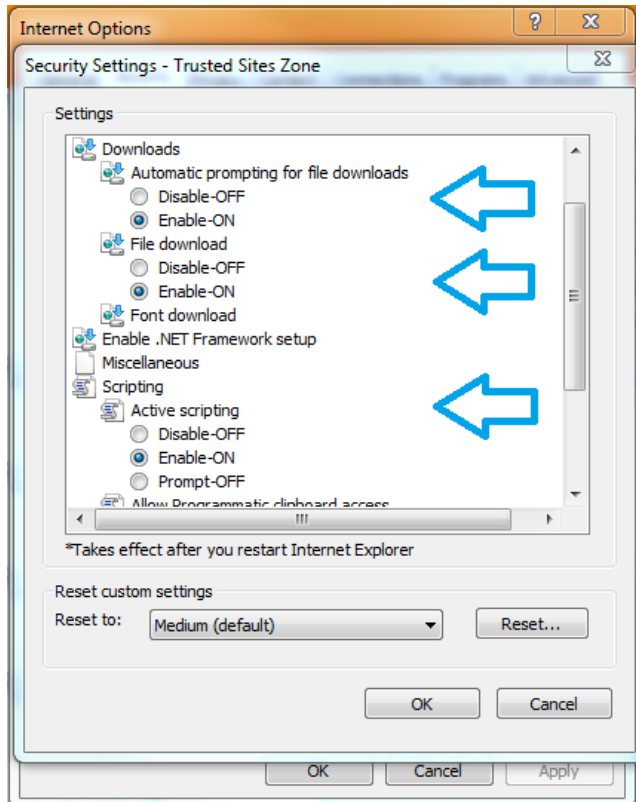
Internet Options

?

Security Settings - Trusted Sites Zone

Settings

Downloads
Automatic prompting for file downloads
Disable-OFF
Enable-ON
File download
Disable-OFF
Enable-ON
Font download
Enable .NET Framework setup
Miscellaneous
Scripting
Active scripting
Disable-OFF
Enable-ON
Prompt-OFF
Allow Programmatic clipboard access

*Takes effect after you restart Internet Explorer

Reset custom settings
Reset to: Medium (default)
Reset...

OK
Cancel

OK
Cancel
Apply